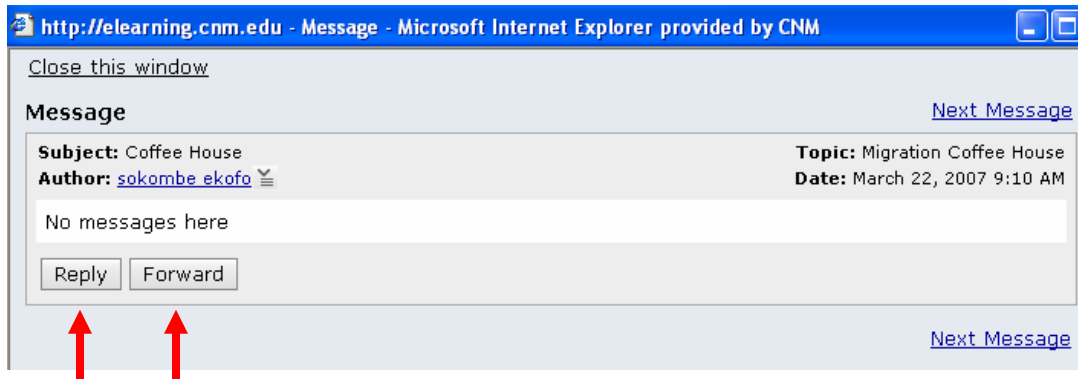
http://elearning.cnm.edu - Message - Microsoft Internet Explorer provided by CNM

Close this window

Message

Next Message

Subject: Coffee House
Author: sokombe ekofo

Topic: Migration Coffee House
Date: March 22, 2007 9:10 AM

No messages here

Reply Forward

Next Message